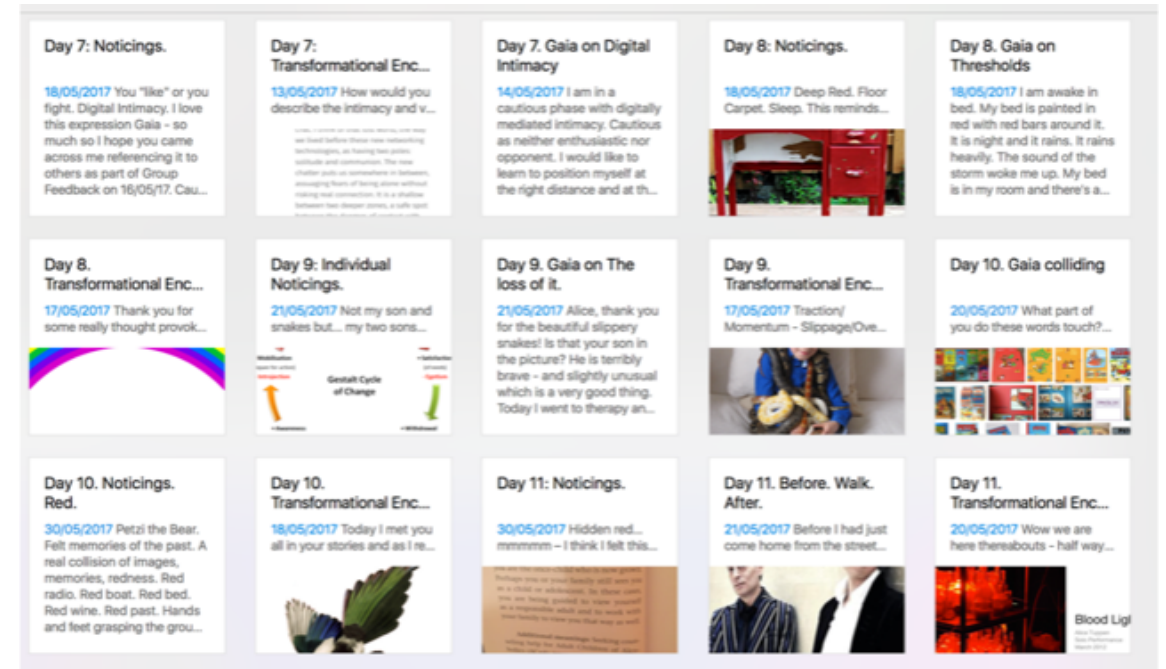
Day 7: Noticings.

18/05/2017 You "like" or you fight. Digital Intimacy. I love this expression Gaia – so much so I hope you came across me referencing it to others as part of Group Feedback on 16/05/17. Cau...

Day 7: Transformational Enc...

13/05/2017 How would you describe the intimacy and v...

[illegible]

Day 7. Gaia on Digital Intimacy

14/05/2017 I am in a cautious phase with digitally mediated intimacy. Cautious as neither enthusiastic nor opponent. I would like to learn to position myself at the right distance and at th...

Day 8: Noticings.

18/05/2017 Deep Red. Floor Carpet. Sleep. This reminds...

Day 8. Gaia on Thresholds

18/05/2017 I am awake in bed. My bed is painted in red with red bars around it. It is night and it rains. It rains heavily. The sound of the storm woke me up. My bed is in my room and there's a...

Day 8. Transformational Enc...

17/05/2017 Thank you for some really thought provok...

Day 9: Individual Noticings.

21/05/2017 Not my son and snakes but... my two sons...

Gestalt Cycle of Change

Day 9. Gaia on The loss of it.

21/05/2017 Alice, thank you for the beautiful slippery snakes! Is that your son in the picture? He is terribly brave – and slightly unusual which is a very good thing. Today I went to therapy an...

Day 9. Transformational Enc...

17/05/2017 Traction/ Momentum - Slippage/Ove...

Day 10. Gaia colliding

20/05/2017 What part of you do these words touch?...

Day 10. Noticings. Red.

30/05/2017 Petzi the Bear. Felt memories of the past. A real collision of images, memories, redness. Red radio. Red boat. Red bath. Red wine. Red past. Hands and feet grasping the grou...

Day 10. Transformational Enc...

18/05/2017 Today I met you all in your stories and as I re...

Day 11: Noticings.

30/05/2017 Hidden red... mmmmm – I think I felt this...

Day 11. Before. Walk. After.

21/05/2017 Before I had just come home from the street...

Day 11. Transformational Enc...

20/05/2017 Wow we are here thereabouts – half way...

Blood Ligl